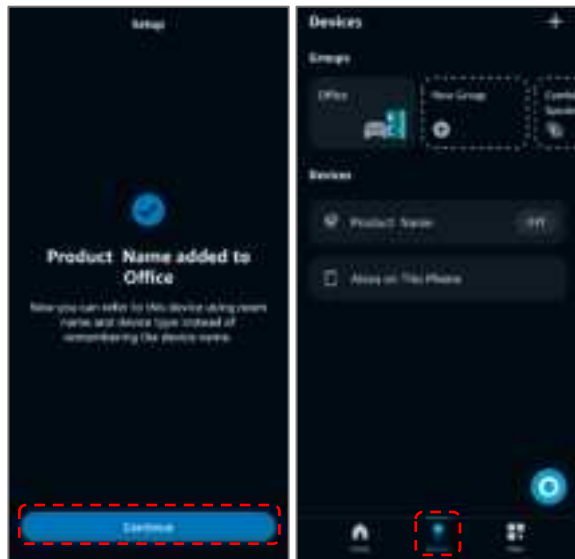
Setup

Product Name added to Office

Now you can refer to this device using room name and device type instead of remembering the device name.

Continue

Devices

Groups

Office

New Group

Combine Speakers

Devices

Product Name

Off

Alexa on This Phone

Home

Devices

More